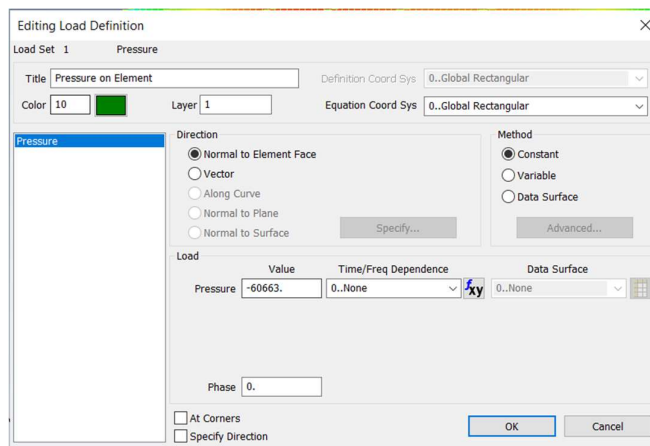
Editing Load Definition

Load Set 1 Pressure

Title Pressure on Element

Definition Coord Sys 0..Global Rectangular

Color 10

Layer 1

Equation Coord Sys 0..Global Rectangular

Pressure

Direction

Normal to Element Face

Vector

Along Curve

Normal to Plane

Normal to Surface

Specify...

Method

Constant

Variable

Data Surface

Advanced...

Load

Value

Time/Freq Dependence

Data Surface

Pressure -60663.

0..None

$f_{xy}$

0..None

Phase 0.

At Corners

Specify Direction

OK

Cancel